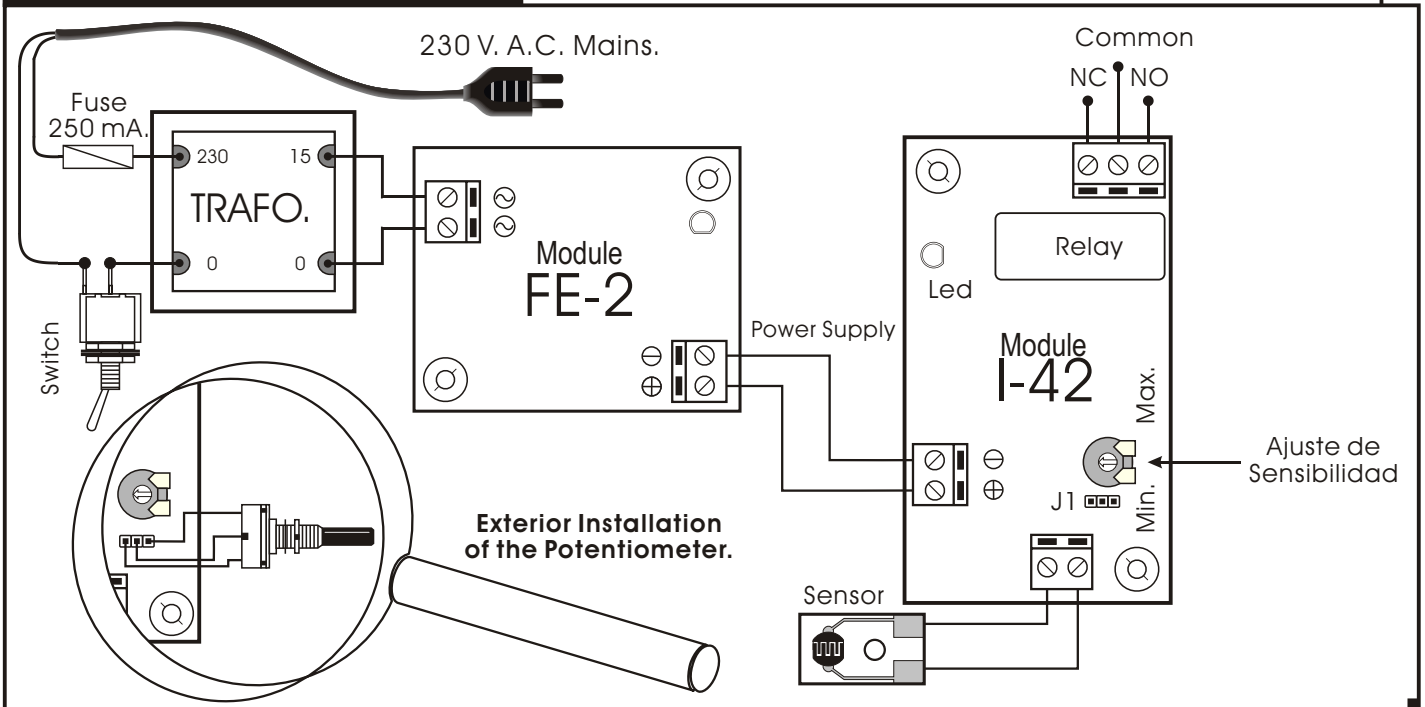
230 V. A.C. Mains.

Common

NC NO

Fuse
250 mA.

230 15

TRAFO.

0 0

Switch

Module
FE-2

Power Supply

Relay

Led

Module
I-42

Max.

Min.

Ajuste de
Sensibilidad

J1

Exterior Installation
of the Potentiometer.

Sensor